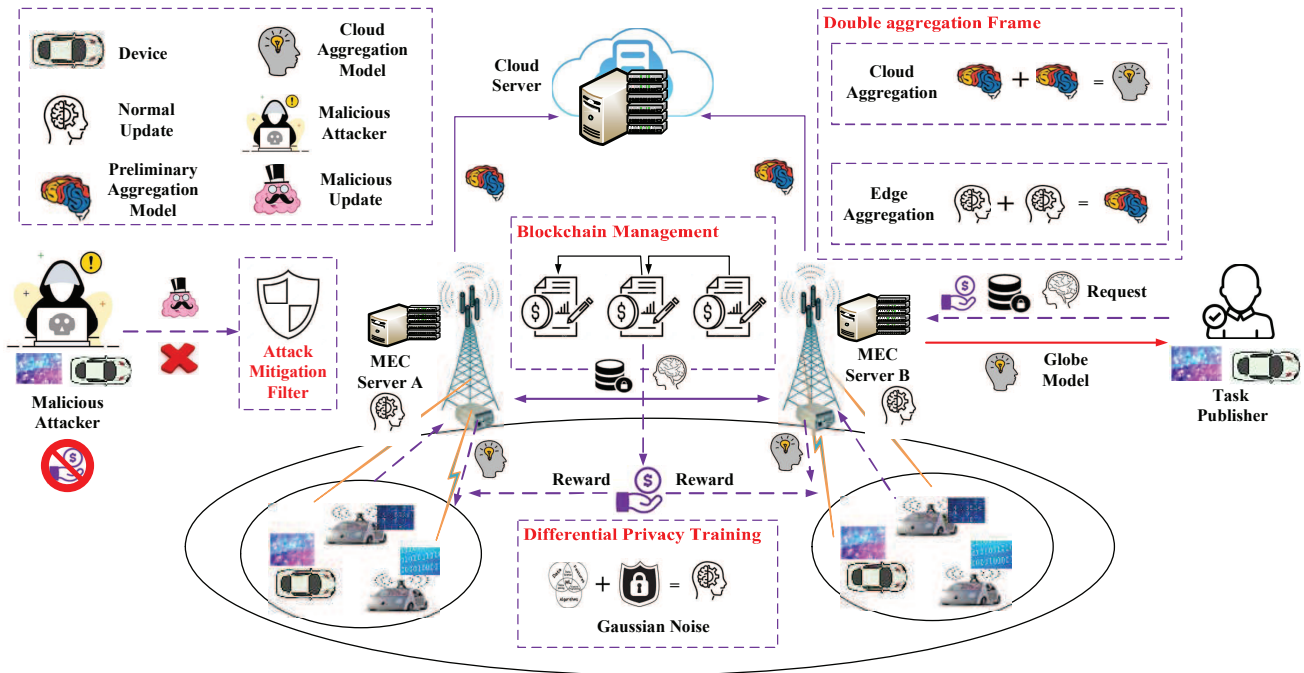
Device

Normal Update

Preliminary Aggregation Model

Cloud Aggregation Model

Malicious Attacker

Malicious Update

Cloud Server

Double aggregation Frame

Cloud Aggregation + =

Edge Aggregation + =

Blockchain Management

Malicious Attacker

Attack Mitigation Filter

MEC Server A

MEC Server B

Request

Globe Model

Task Publisher

Reward

Reward

Differential Privacy Training

+ =

Gaussian Noise